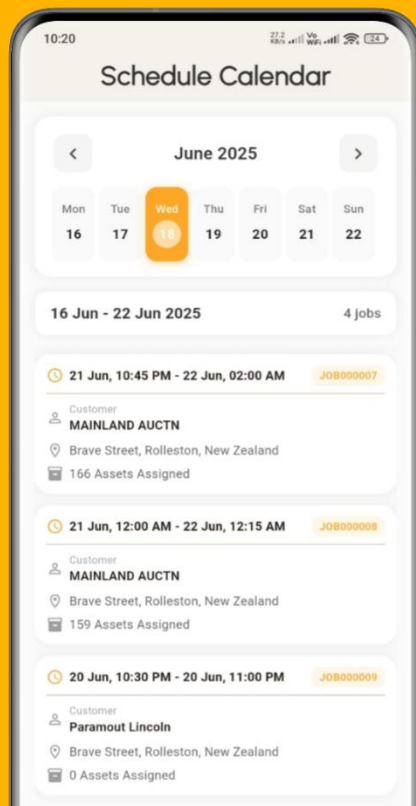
10:20

27.2 KB/s Vo WiFi 24

Schedule Calendar

<

June 2025

>

| Mon | Tue | Wed | Thu | Fri | Sat | Sun |
|---|---|---|---|---|---|---|
| 16 | 17 | 18 | 19 | 20 | 21 | 22 |

16 Jun - 22 Jun 2025

4 jobs

21 Jun, 10:45 PM - 22 Jun, 02:00 AM

JOB000007

Customer

MAINLAND AUCTN

Brave Street, Rolleston, New Zealand

166 Assets Assigned

21 Jun, 12:00 AM - 22 Jun, 12:15 AM

JOB000008

Customer

MAINLAND AUCTN

Brave Street, Rolleston, New Zealand

159 Assets Assigned

20 Jun, 10:30 PM - 20 Jun, 11:00 PM

JOB000009

Customer

Paramout Lincoln

Brave Street, Rolleston, New Zealand

0 Assets Assigned